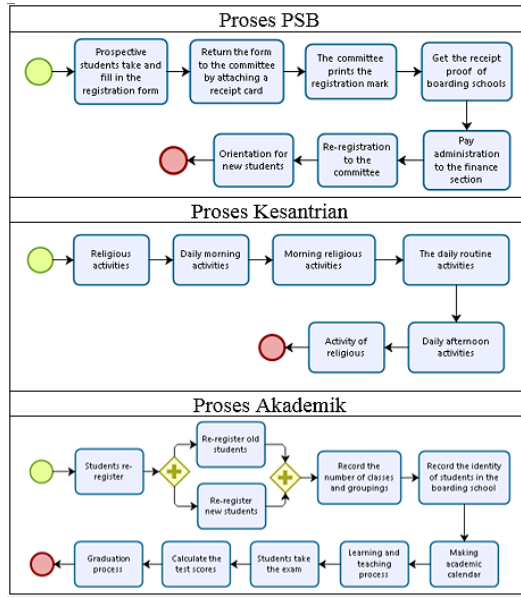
Proses PSB

Prospective students take and fill in the registration form

Return the form to the committee by attaching a receipt card

The committee prints the registration mark

Get the receipt proof of boarding schools

Pay administration to the finance section

Re-registration to the committee

Orientation for new students

Proses Kesantrian

Religious activities

Daily morning activities

Morning religious activities

The daily routine activities

Daily afternoon activities

Activity of religious

Proses Akademik

Students re-register

Re-register old students

Re-register new students

Record the number of classes and groupings

Record the identity of students in the boarding school

Making academic calendar

Learning and teaching process

Students take the exam

Calculate the test scores

Graduation process